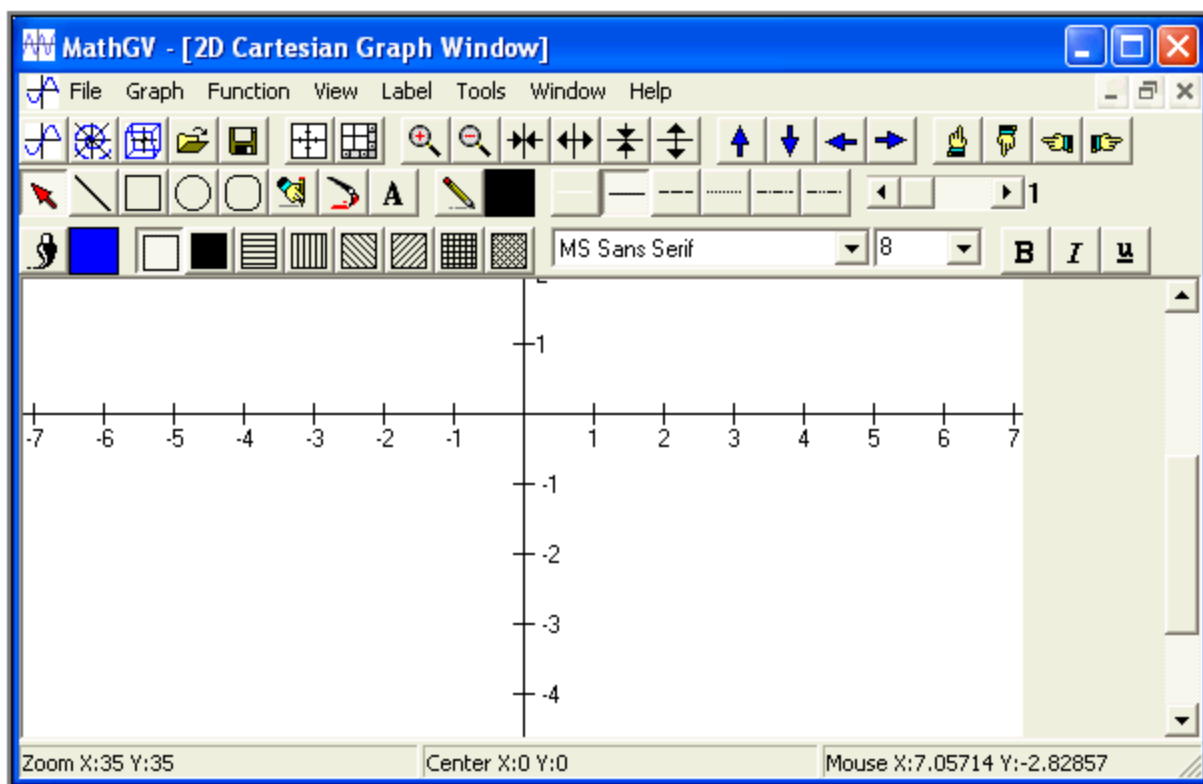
MathGV - [2D Cartesian Graph Window]

File Graph Function View Label Tools Window Help

A

1

MS Sans Serif

8

B I u

1

-7 -6 -5 -4 -3 -2 -1 1 2 3 4 5 6 7

-1

-2

-3

-4

Zoom X:35 Y:35

Center X:0 Y:0

Mouse X:7.05714 Y:-2.82857